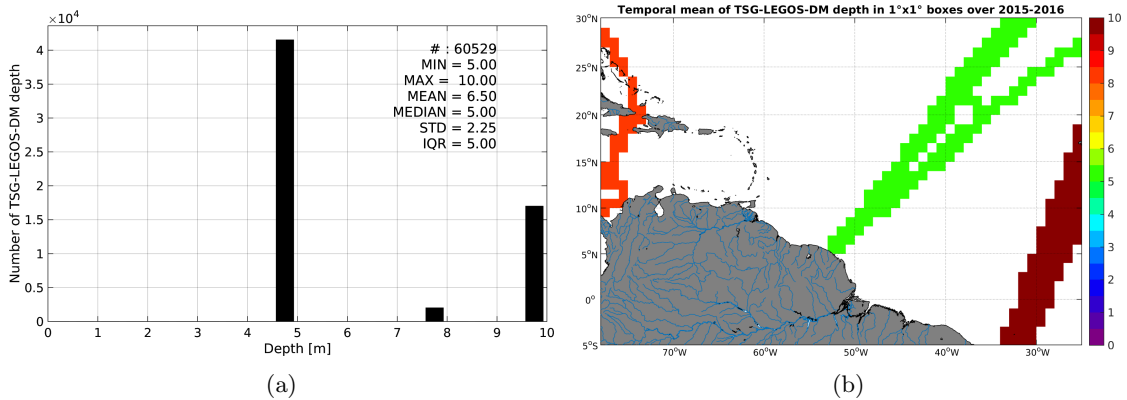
$\times 10^4$

Number of TSG-LEGOS-DM depth

4
3.5
3
2.5
2
1.5
1
0.5
0

# : 60529
MIN = 5.00
MAX = 10.00
MEAN = 6.50
MEDIAN = 5.00
STD = 2.25
IQR = 5.00

0 1 2 3 4 5 6 7 8 9 10

Depth [m]

(a)

Temporal mean of TSG-LEGOS-DM depth in 1°x1° boxes over 2015-2016

30°N
25°N
20°N
15°N
10°N
5°N
0°
5°S

70°W 60°W 50°W 40°W 30°W

10
9
8
7
6
5
4
3
2
1
0

(b)